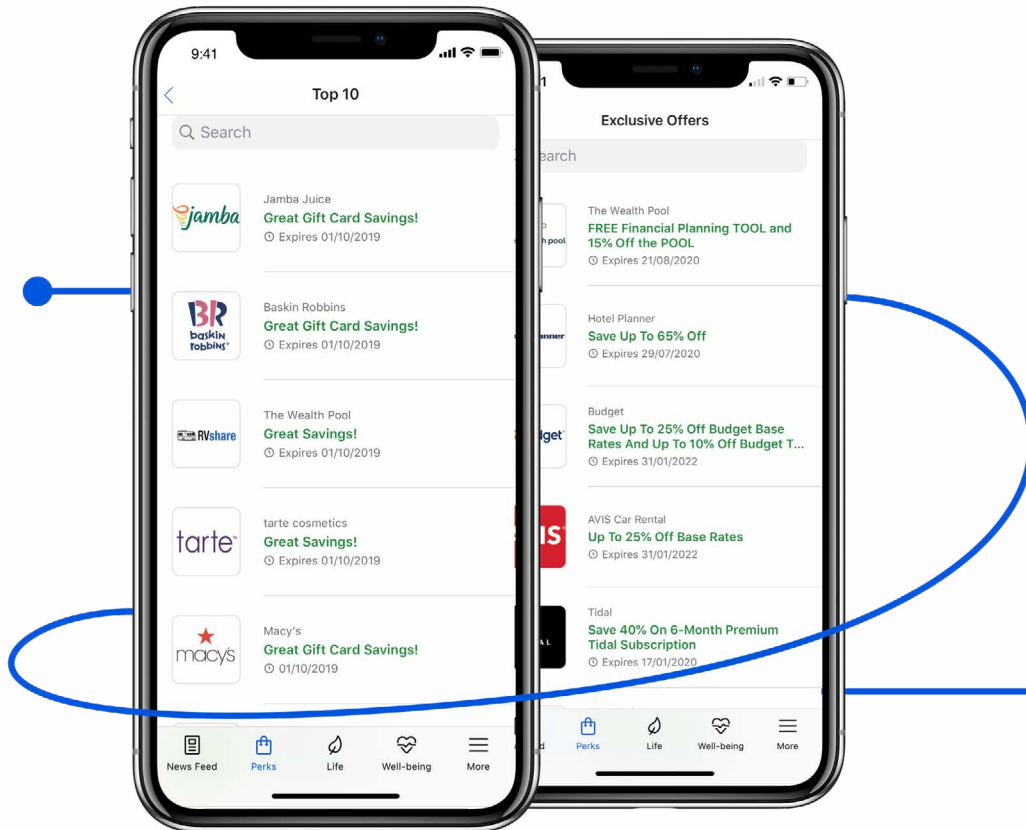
9:41

Top 10

Search

jamba
Jamba Juice
Great Gift Card Savings!
Expires 01/10/2019

BR baskin robbins
Baskin Robbins
Great Gift Card Savings!
Expires 01/10/2019

RVshare
The Wealth Pool
Great Savings!
Expires 01/10/2019

tarte
tarte cosmetics
Great Savings!
Expires 01/10/2019

macy's
Macy's
Great Gift Card Savings!
01/10/2019

News Feed
Perks
Life
Well-being
More

Exclusive Offers

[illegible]earch

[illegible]h pool
The Wealth Pool
FREE Financial Planning TOOL and 15% Off the POOL
Expires 21/08/2020

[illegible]nner
Hotel Planner
Save Up To 65% Off
Expires 29/07/2020

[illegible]dget
Budget
Save Up To 25% Off Budget Base Rates And Up To 10% Off Budget T...
Expires 31/01/2022

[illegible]IS
AVIS Car Rental
Up To 25% Off Base Rates
Expires 31/01/2022

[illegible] A L
Tidal
Save 40% On 6-Month Premium Tidal Subscription
Expires 17/01/2020

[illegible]d
Perks
Life
Well-being
More